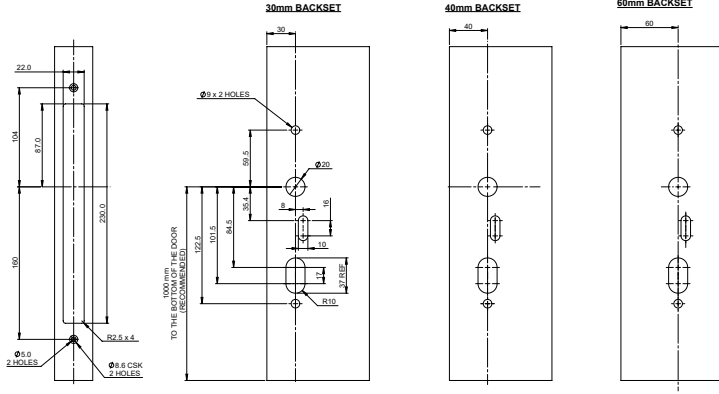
30mm BACKSET

40mm BACKSET

60mm BACKSET

22.0

104

87.0

230.0

160

R2.5 x 4

Ø5.0
2 HOLES

Ø8.6 CSK
2 HOLES

30

Ø9 x 2 HOLES

59.5

Ø20

35.4

8

16

10

122.5

101.5

84.5

17

37 REF

R10

1000 mm
TO THE BOTTOM OF THE DOOR
(RECOMMENDED)

40

60